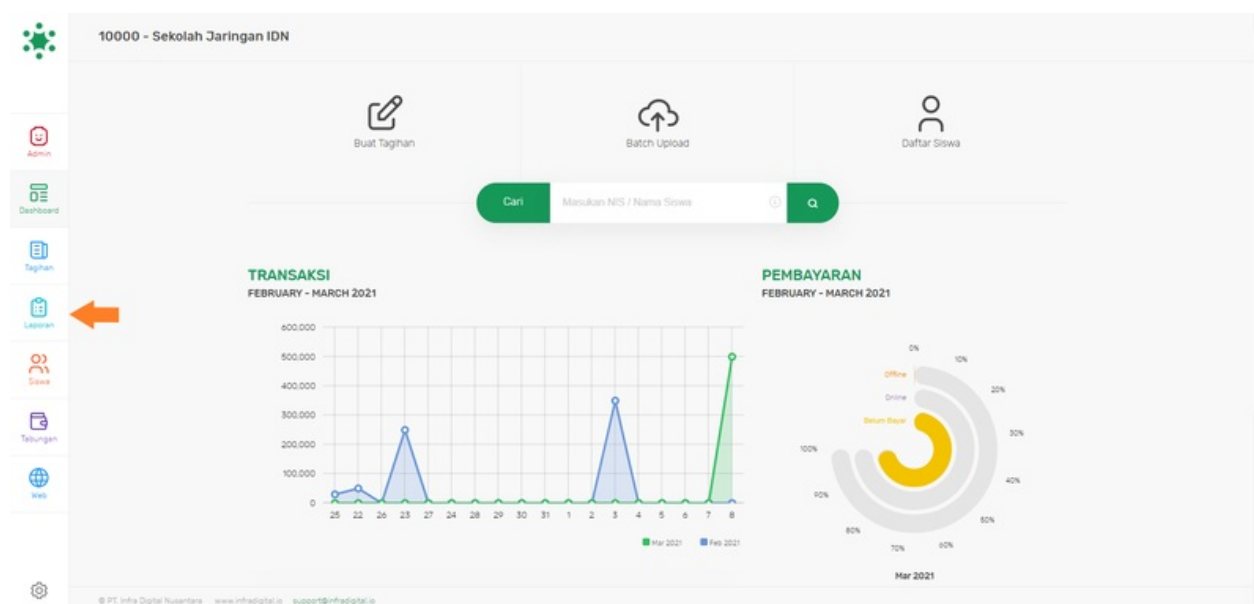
10000 - Sekolah Jaringan IDN

Admin
Dashboard
Tagihan
Laporan
Siswa
Tabungan
Web

Buat Tagihan

Batch Upload

Daftar Siswa

Cari

Masukan NIS / Nama Siswa

TRANSAKSI
FEBRUARY - MARCH 2021

600,000
500,000
400,000
300,000
200,000
100,000
0

25 22 26 23 27 24 28 29 30 31 1 2 3 4 5 6 7 8

Mar 2021 Feb 2021

PEMBAYARAN
FEBRUARY - MARCH 2021

0%
10%
20%
30%
40%
50%
60%
70%
80%
90%
100%

Offline
Online
Belum Bayar

Mar 2021

© PT. Infra Digital Nusantara www.infradigital.io support@infradigital.io